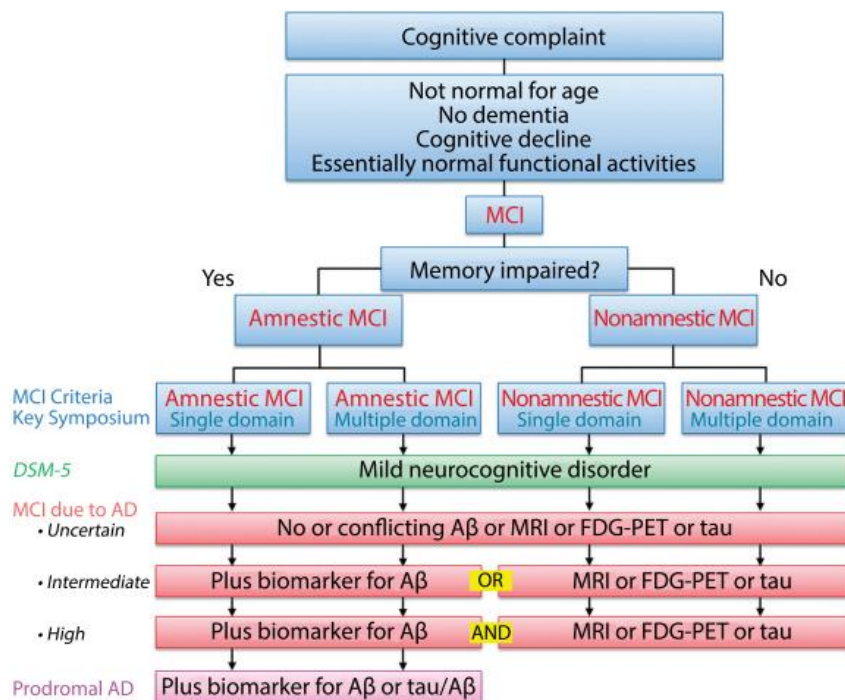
Cognitive complaint

Not normal for age
No dementia
Cognitive decline
Essentially normal functional activities

MCI

Yes

Memory impaired?

No

Amnestic MCI

Nonamnestic MCI

MCI Criteria
Key Symposium

Amnestic MCI
Single domain

Amnestic MCI
Multiple domain

Nonamnestic MCI
Single domain

Nonamnestic MCI
Multiple domain

DSM-5

Mild neurocognitive disorder

MCI due to AD

• Uncertain

No or conflicting Aβ or MRI or FDG-PET or tau

• Intermediate

Plus biomarker for Aβ

OR

MRI or FDG-PET or tau

• High

Plus biomarker for Aβ

AND

MRI or FDG-PET or tau

Prodromal AD

Plus biomarker for Aβ or tau/Aβ